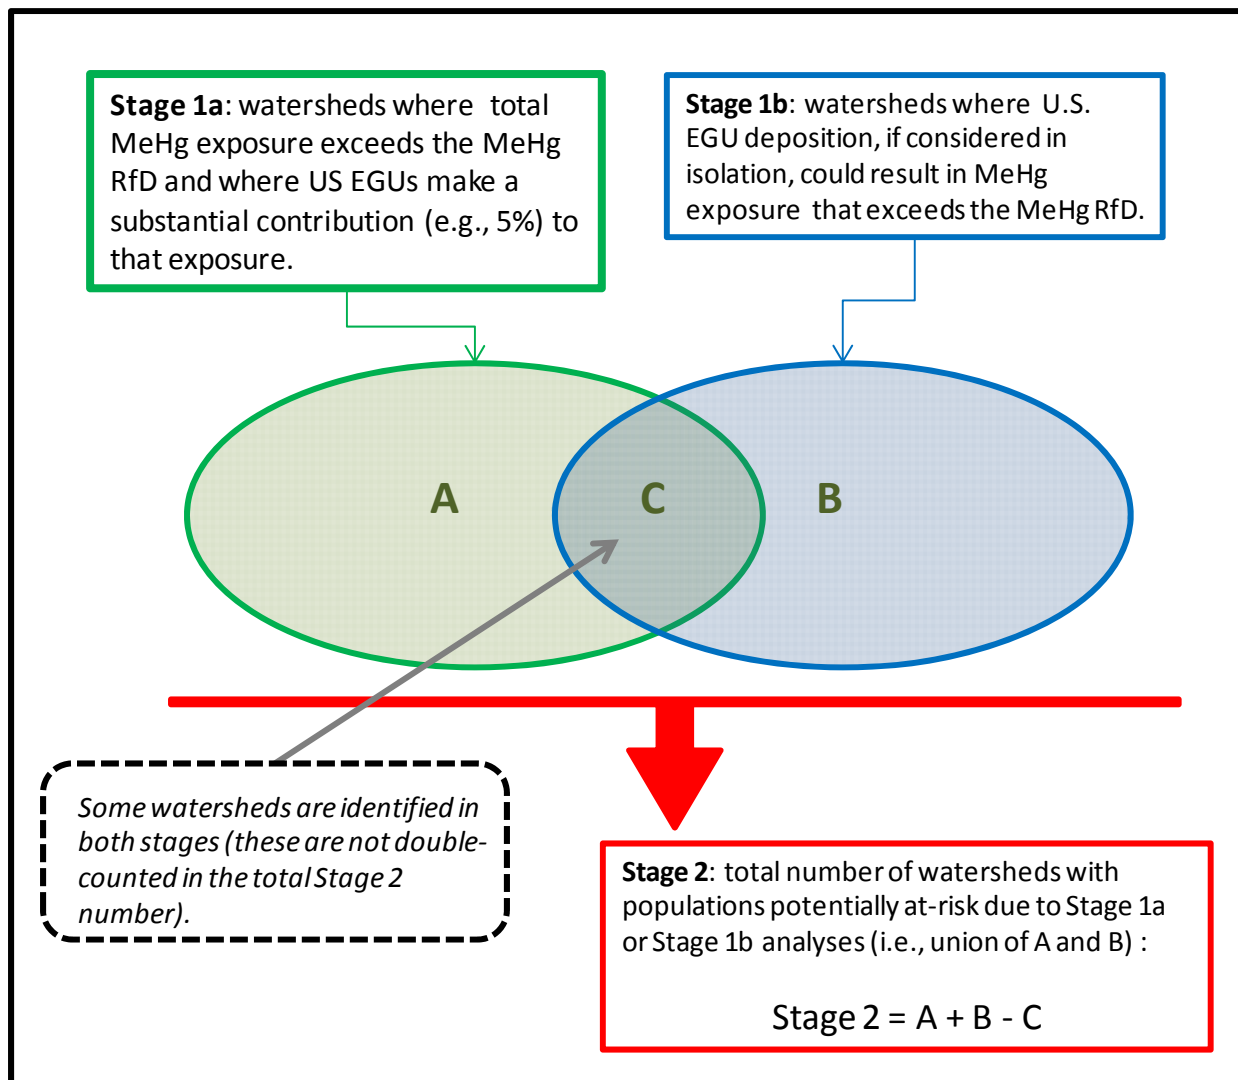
**Stage 1a**: watersheds where total MeHg exposure exceeds the MeHg RfD and where US EGUs make a substantial contribution (e.g., 5%) to that exposure.

**Stage 1b**: watersheds where U.S. EGU deposition, if considered in isolation, could result in MeHg exposure that exceeds the MeHg RfD.

A

C

B

*Some watersheds are identified in both stages (these are not double-counted in the total Stage 2 number).*

**Stage 2**: total number of watersheds with populations potentially at-risk due to Stage 1a or Stage 1b analyses (i.e., union of A and B) :

Stage 2 = A + B - C